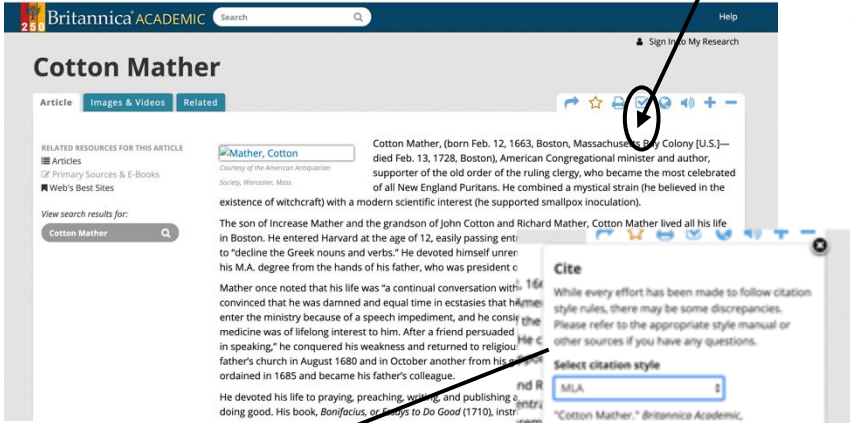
250 Britannica ACADEMIC Search

Help

Sign In to My Research

Cotton Mather

Article | Images & Videos | Related

RELATED RESOURCES FOR THIS ARTICLE
Articles
Primary Sources & E-Books
Web's Best Sites

View search results for:
Cotton Mather

Mather, Cotton
Courtesy of the American Antiquarian Society, Worcester, Mass.

Cotton Mather, (born Feb. 12, 1663, Boston, Massachusetts Bay Colony [U.S.]—died Feb. 13, 1728, Boston), American Congregational minister and author, supporter of the old order of the ruling clergy, who became the most celebrated of all New England Puritans. He combined a mystical strain (he believed in the existence of witchcraft) with a modern scientific interest (he supported smallpox inoculation).

The son of Increase Mather and the grandson of John Cotton and Richard Mather, Cotton Mather lived all his life in Boston. He entered Harvard at the age of 12, easily passing ent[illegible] to "decline the Greek nouns and verbs." He devoted himself unren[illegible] his M.A. degree from the hands of his father, who was president o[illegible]

Mather once noted that his life was "a continual conversation with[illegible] convinced that he was damned and equal time in ecstasies that he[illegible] enter the ministry because of a speech impediment, and he consi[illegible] medicine was of lifelong interest to him. After a friend persuaded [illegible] in speaking," he conquered his weakness and returned to religiou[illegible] father's church in August 1680 and in October another from his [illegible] ordained in 1685 and became his father's colleague.

He devoted his life to praying, preaching, writing, and publishing a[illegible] doing good. His book, Bonifacius, or Essays to Do Good (1710), instr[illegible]

Cite

While every effort has been made to follow citation style rules, there may be some discrepancies. Please refer to the appropriate style manual or other sources if you have any questions.

Select citation style

MLA

"Cotton Mather." Britannica Academic,